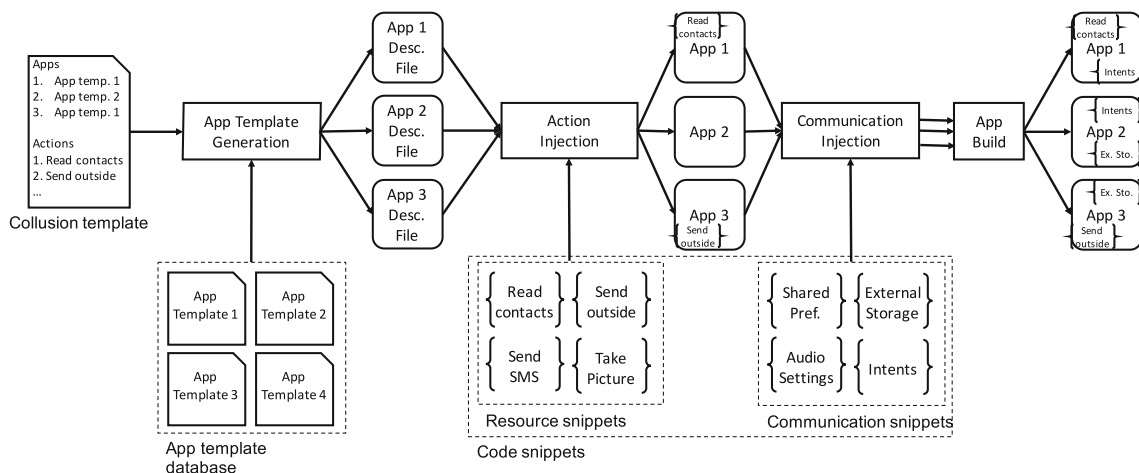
Apps
1. App temp. 1
2. App temp. 2
3. App temp. 1

Actions
1. Read contacts
2. Send outside
...

Collusion template

App Template Generation

App Template 1
App Template 2
App Template 3
App Template 4

App template database

App 1 Desc. File
App 2 Desc. File
App 3 Desc. File

Action Injection

Read contacts
Send outside
Send SMS
Take Picture

Resource snippets

Code snippets

Read contacts
App 1
App 2
App 3
Send outside

Communication Injection

Shared Pref.
External Storage
Audio Settings
Intents

Communication snippets

App Build

Read contacts
App 1
Intents

Intents
App 2
Ex. Sto.

Ex. Sto.
App 3
Send outside